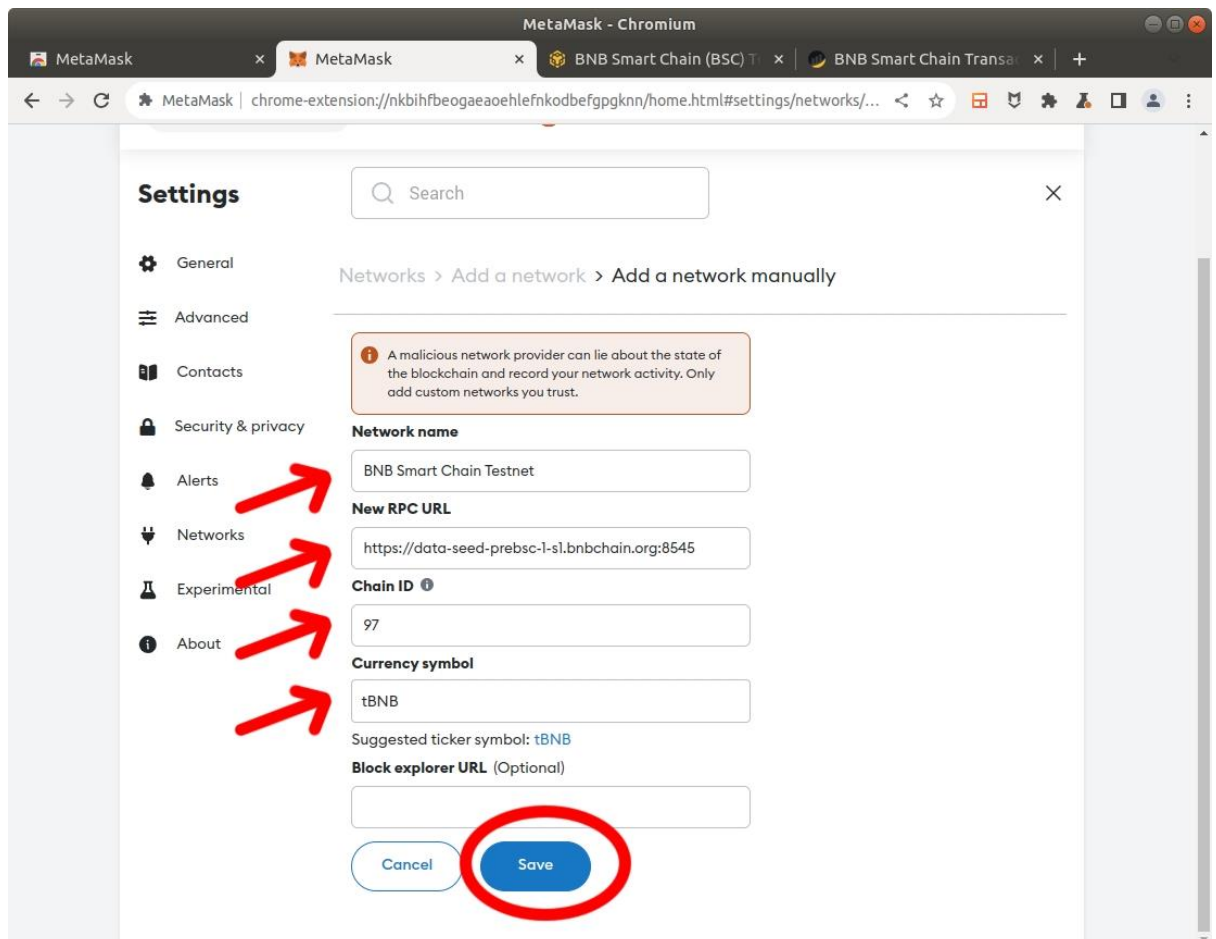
MetaMask - Chromium

MetaMask ×
MetaMask ×
BNB Smart Chain (BSC) T ×
BNB Smart Chain Transa ×
+

MetaMask | chrome-extension://nkbihfbeogaeaoehlefnkodbefgpgknn/home.html#settings/networks/...

Settings

Search

×

General
Advanced
Contacts
Security & privacy
Alerts
Networks
Experimental
About

Networks > Add a network > Add a network manually

A malicious network provider can lie about the state of the blockchain and record your network activity. Only add custom networks you trust.

Network name
BNB Smart Chain Testnet

New RPC URL
https://data-seed-prebsc-1-s1.bnbchain.org:8545

Chain ID
97

Currency symbol
tBNB

Suggested ticker symbol: tBNB

Block explorer URL (Optional)

Cancel
Save